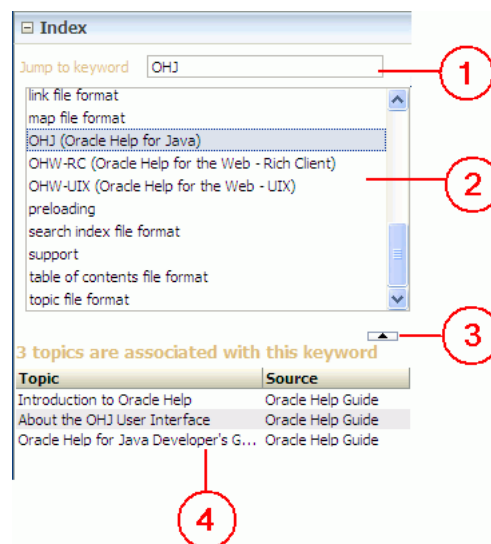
⊟ Index

Jump to keyword OHJ

link file format
map file format
OHJ (Oracle Help for Java)
OHW-RC (Oracle Help for the Web - Rich Client)
OHW-UIX (Oracle Help for the Web - UIX)
preloading
search index file format
support
table of contents file format
topic file format

3 topics are associated with this keyword

| Topic | Source |
|---|---|
| Introduction to Oracle Help | Oracle Help Guide |
| About the OHJ User Interface | Oracle Help Guide |
| Oracle Help for Java Developer's G... | Oracle Help Guide |

1
2
3
4